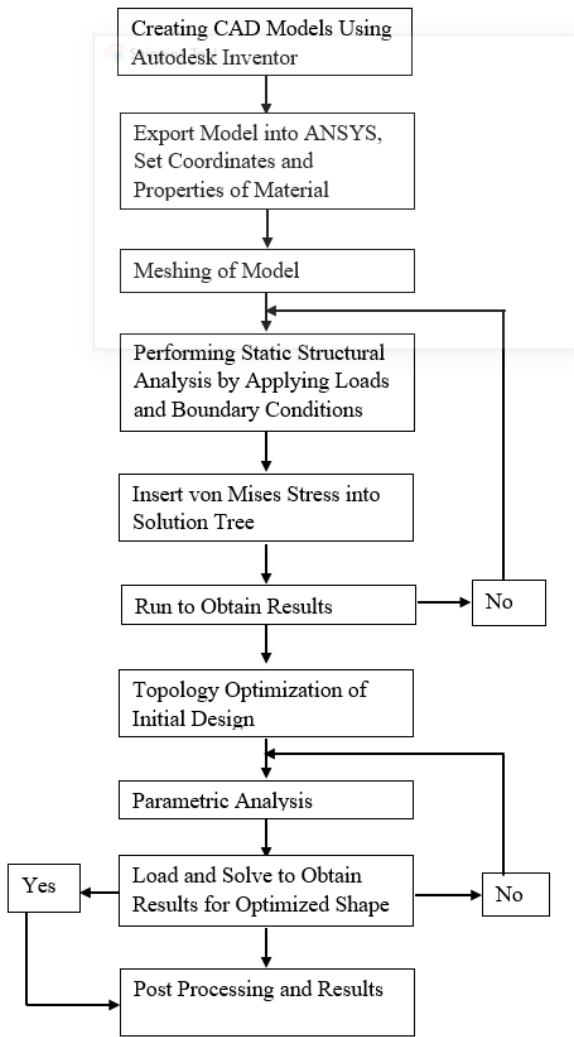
Creating CAD Models Using Autodesk Inventor

Export Model into ANSYS, Set Coordinates and Properties of Material

Meshing of Model

Performing Static Structural Analysis by Applying Loads and Boundary Conditions

Insert von Mises Stress into Solution Tree

Run to Obtain Results

No

Topology Optimization of Initial Design

Parametric Analysis

Yes

Load and Solve to Obtain Results for Optimized Shape

No

Post Processing and Results